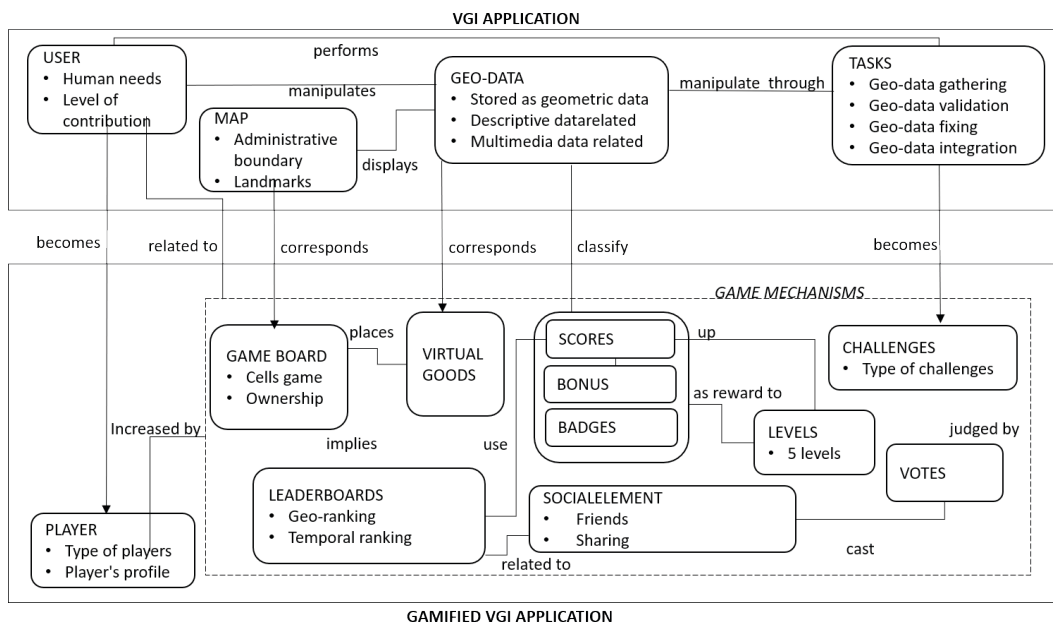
VGI APPLICATION

USER
• Human needs
• Level of contribution

performs

manipulates

GEO-DATA
• Stored as geometric data
• Descriptive datarelated
• Multimedia data related

manipulate through

TASKS
• Geo-data gathering
• Geo-data validation
• Geo-data fixing
• Geo-data integration

MAP
• Administrative boundary
• Landmarks

displays

becomes

related to

corresponds

corresponds

classify

becomes

GAME MECHANISMS

places

GAME BOARD
• Cells game
• Ownership

VIRTUAL GOODS

SCORES

BONUS

BADGES

up

as reward to

CHALLENGES
• Type of challenges

LEVELS
• 5 levels

judged by

VOTES

Increased by

implies

use

LEADERBOARDS
• Geo-ranking
• Temporal ranking

SOCIALELEMENT
• Friends
• Sharing

cast

related to

PLAYER
• Type of players
• Player's profile

GAMIFIED VGI APPLICATION